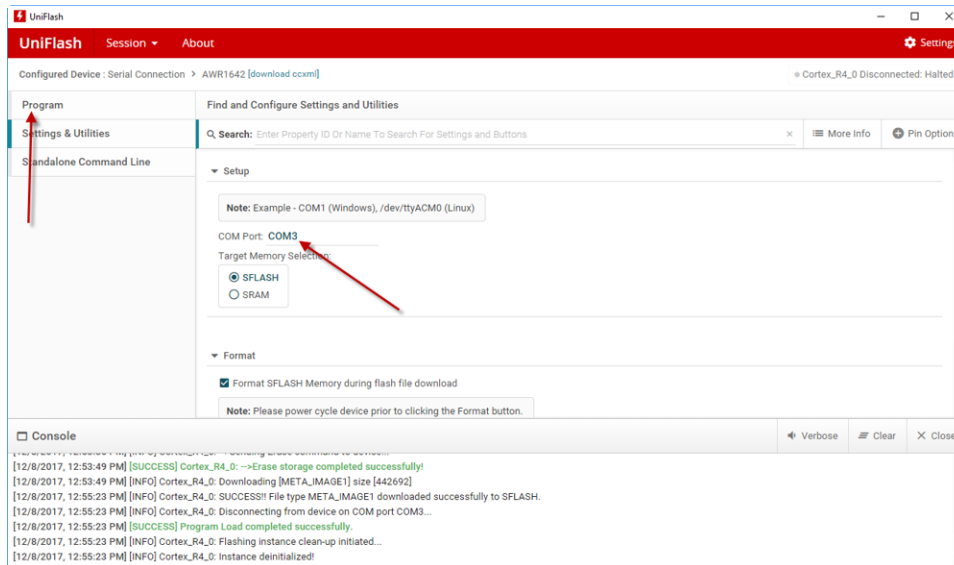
UniFlash

UniFlash Session About Settings

Configured Device : Serial Connection > AWR1642 [download ccxml]

Cortex_R4_0 Disconnected: Halted

Program

Settings & Utilities

Standalone Command Line

Find and Configure Settings and Utilities

Search: Enter Property ID Or Name To Search For Settings and Buttons

More Info

Pin Options

Setup

Note: Example - COM1 (Windows), /dev/ttyACM0 (Linux)

COM Port: COM3

Target Memory Selection:

SFLASH

SRAM

Format

Format SFLASH Memory during flash file download

Note: Please power cycle device prior to clicking the Format button.

Console

Verbose Clear Close

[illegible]

[12/8/2017, 12:53:49 PM] [SUCCESS] Cortex_R4_0: -->Erase storage completed successfully!

[12/8/2017, 12:53:49 PM] [INFO] Cortex_R4_0: Downloading [META_IMAGE1] size [442692]

[12/8/2017, 12:55:23 PM] [INFO] Cortex_R4_0: SUCCESS!! File type META_IMAGE1 downloaded successfully to SFLASH.

[12/8/2017, 12:55:23 PM] [INFO] Cortex_R4_0: Disconnecting from device on COM port COM3...

[12/8/2017, 12:55:23 PM] [SUCCESS] Program Load completed successfully.

[12/8/2017, 12:55:23 PM] [INFO] Cortex_R4_0: Flashing instance clean-up initiated...

[12/8/2017, 12:55:23 PM] [INFO] Cortex_R4_0: Instance deinitialized!